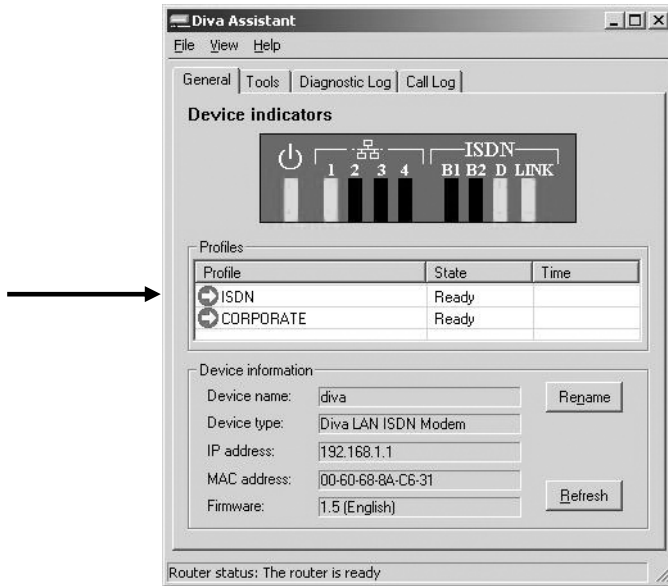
Diva Assistant

File View Help

General | Tools | Diagnostic Log | Call Log

Device indicators

1 2 3 4 ISDN B1 B2 D LINK

Profiles

| Profile | State | Time |
|---|---|---|
| ISDN | Ready | |
| CORPORATE | Ready | |

Device information

Device name: diva

Device type: Diva LAN ISDN Modem

IP address: 192.168.1.1

MAC address: 00-60-68-8A-C6-31

Firmware: 1.5 (English)

Rename

Refresh

Router status: The router is ready